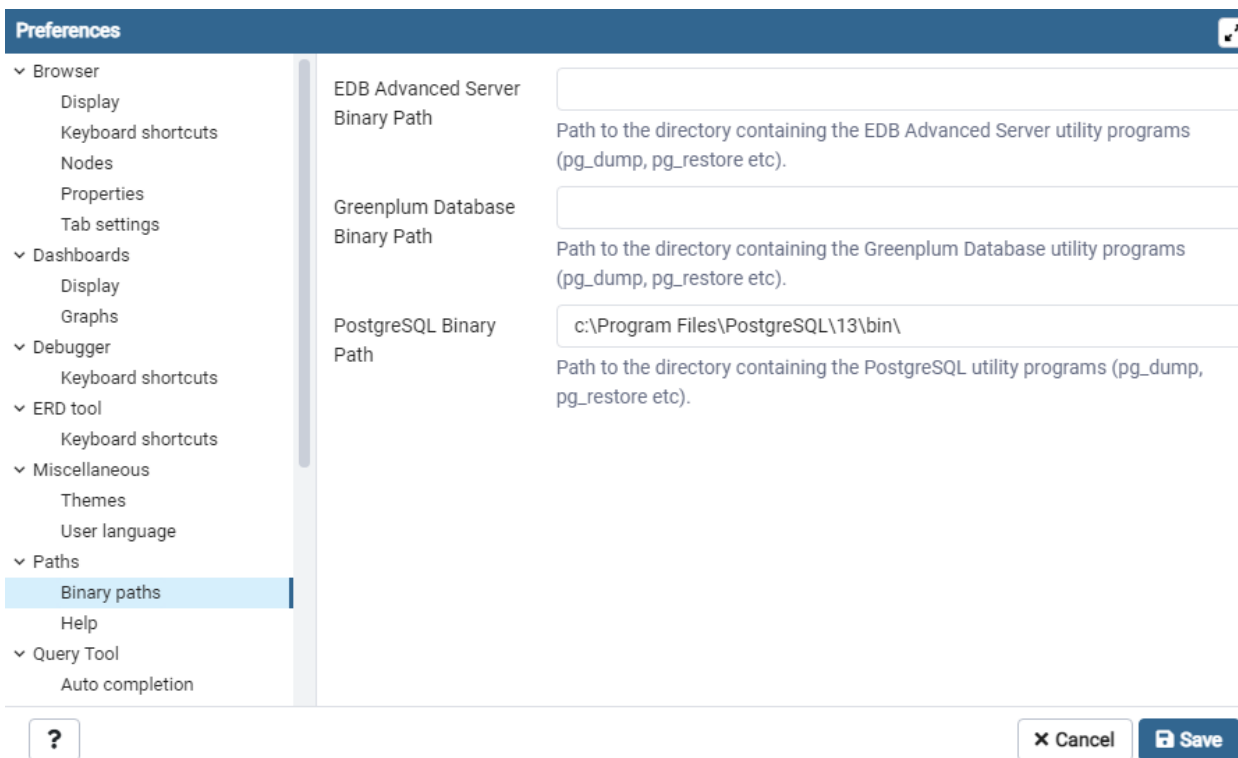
Preferences

Browser
Display
Keyboard shortcuts
Nodes
Properties
Tab settings
Dashboards
Display
Graphs
Debugger
Keyboard shortcuts
ERD tool
Keyboard shortcuts
Miscellaneous
Themes
User language
Paths
Binary paths
Help
Query Tool
Auto completion

EDB Advanced Server Binary Path

Path to the directory containing the EDB Advanced Server utility programs (pg_dump, pg_restore etc).

Greenplum Database Binary Path

Path to the directory containing the Greenplum Database utility programs (pg_dump, pg_restore etc).

PostgreSQL Binary Path

c:\Program Files\PostgreSQL\13\bin\

Path to the directory containing the PostgreSQL utility programs (pg_dump, pg_restore etc).

?

Cancel

Save